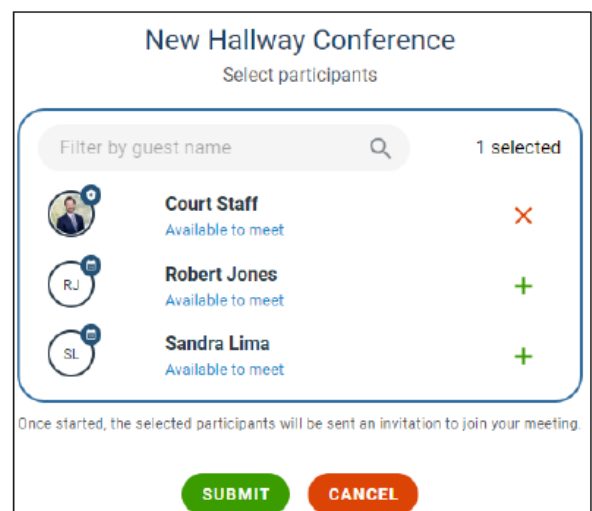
New Hallway Conference

Select participants

Filter by guest name

1 selected

Court Staff
Available to meet

×

RJ

Robert Jones
Available to meet

+

SL

Sandra Lima
Available to meet

+

Once started, the selected participants will be sent an invitation to join your meeting.

SUBMIT

CANCEL